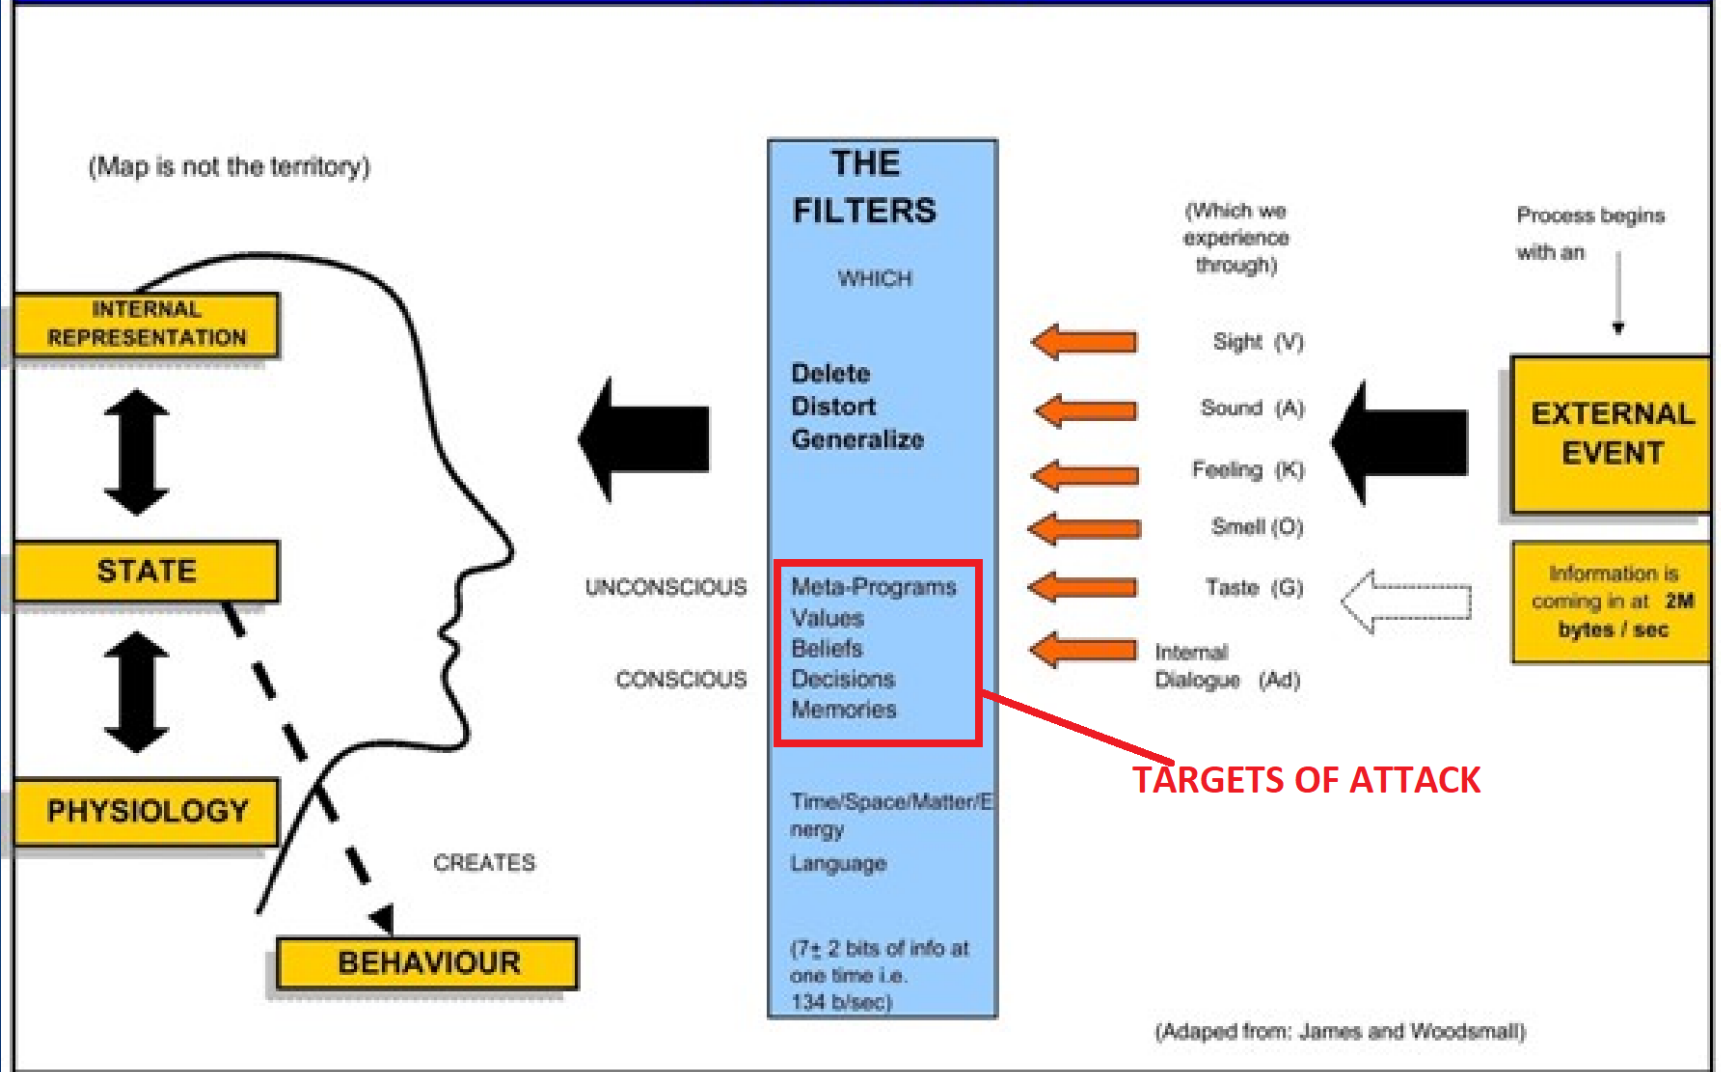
(Map is not the territory)

INTERNAL REPRESENTATION

STATE

PHYSIOLOGY

CREATES

BEHAVIOUR

UNCONSCIOUS

CONSCIOUS

THE FILTERS

WHICH

Delete
Distort
Generalize

Meta-Programs
Values
Beliefs
Decisions
Memories

Time/Space/Matter/Energy

Language

(7$\pm$ 2 bits of info at one time i.e. 134 b/sec)

(Which we experience through)

Sight (V)

Sound (A)

Feeling (K)

Smell (O)

Taste (G)

Internal Dialogue (Ad)

TARGETS OF ATTACK

Process begins with an

EXTERNAL EVENT

Information is coming in at 2M bytes / sec

(Adaped from: James and Woodsmall)